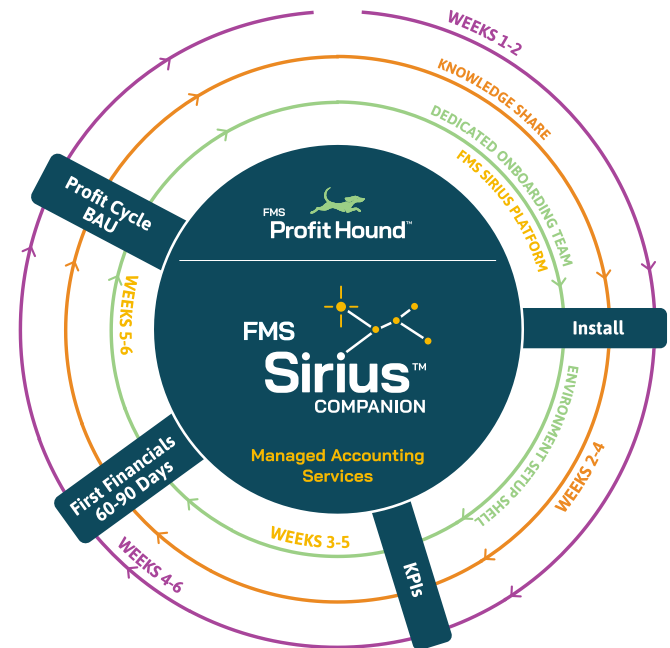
WEEKS 1-2

KNOWLEDGE SHARE

DEDICATED ONBOARDING TEAM

FMS SIRIUS PLATFORM

Profit Cycle BAU

FMS Profit Hound™

FMS Sirius™ COMPANION

Managed Accounting Services

Install

ENVIRONMENT SETUP SHELL

WEEKS 2-4

WEEKS 5-6

First Financials 60-90 Days

WEEKS 3-5

KPIs

WEEKS 4-6